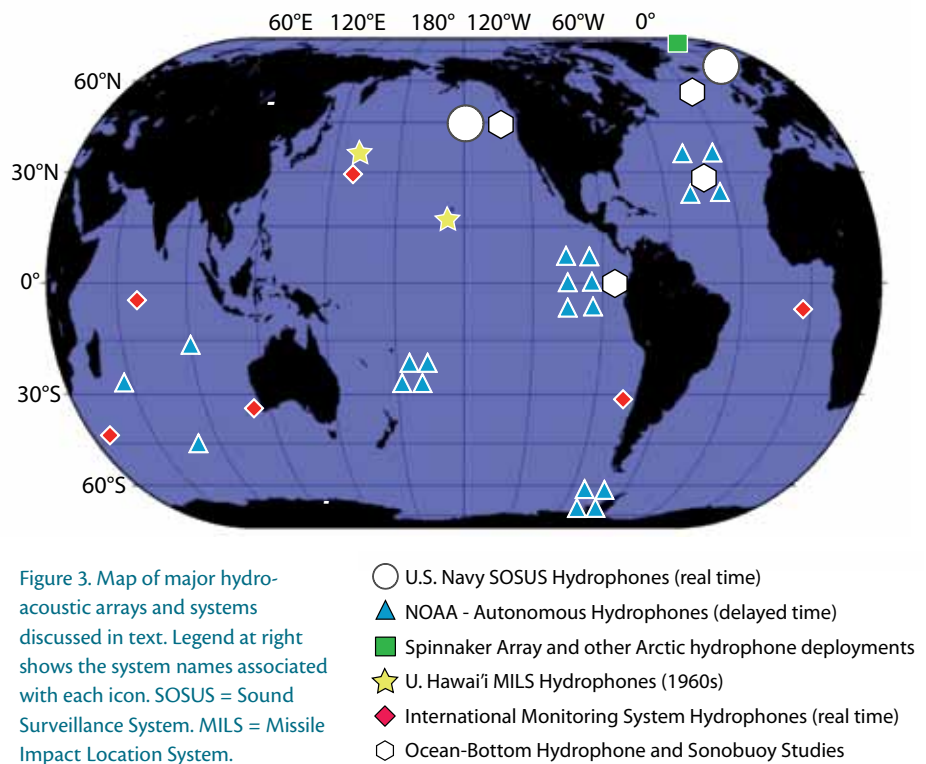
60°E 120°E 180° 120°W 60°W 0°

60°N

30°N

0°

30°S

60°S

Figure 3. Map of major hydroacoustic arrays and systems discussed in text. Legend at right shows the system names associated with each icon. SOSUS = Sound Surveillance System. MILS = Missile Impact Location System.

U.S. Navy SOSUS Hydrophones (real time)
NOAA - Autonomous Hydrophones (delayed time)
Spinnaker Array and other Arctic hydrophone deployments
U. Hawai'i MILS Hydrophones (1960s)
International Monitoring System Hydrophones (real time)
Ocean-Bottom Hydrophone and Sonobuoy Studies